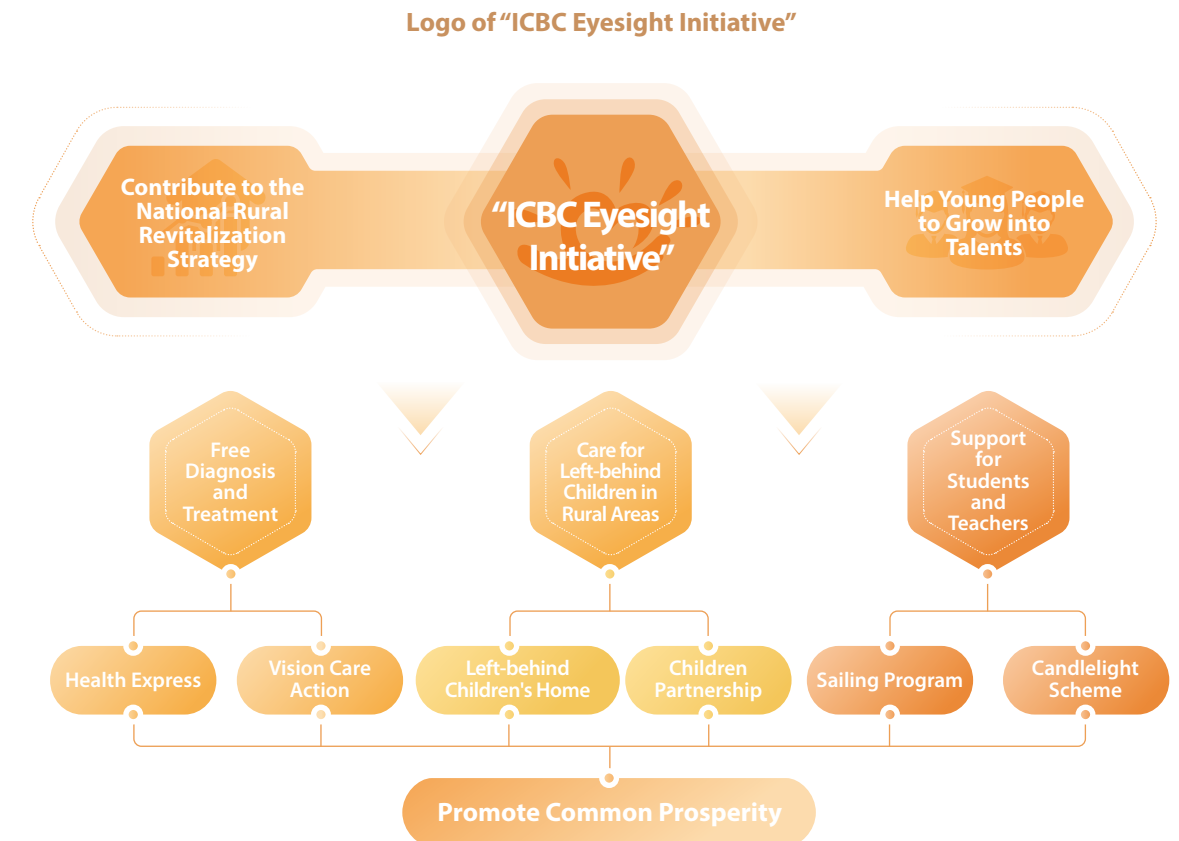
Logo of "ICBC Eyesight Initiative"

Contribute to the National Rural Revitalization Strategy

"ICBC Eyesight Initiative"

Help Young People to Grow into Talents

Free Diagnosis and Treatment

Care for Left-behind Children in Rural Areas

Support for Students and Teachers

Health Express

Vision Care Action

Left-behind Children's Home

Children Partnership

Sailing Program

Candlelight Scheme

Promote Common Prosperity